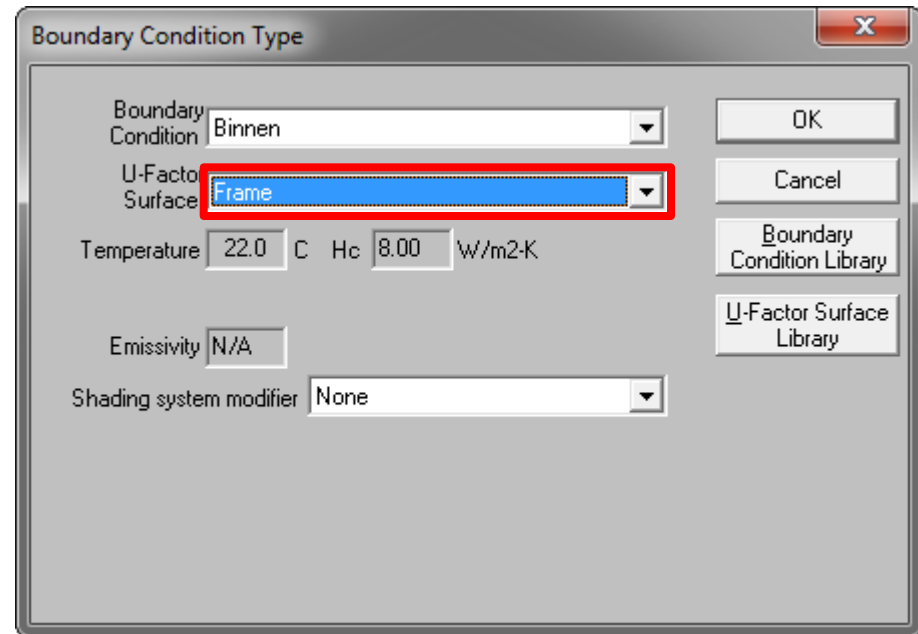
Boundary Condition Type

Boundary Condition Binnen

U-Factor Surface Frame

Temperature 22.0 C Hc 8.00 W/m2-K

Emissivity N/A

Shading system modifier None

OK

Cancel

Boundary Condition Library

U-Factor Surface Library